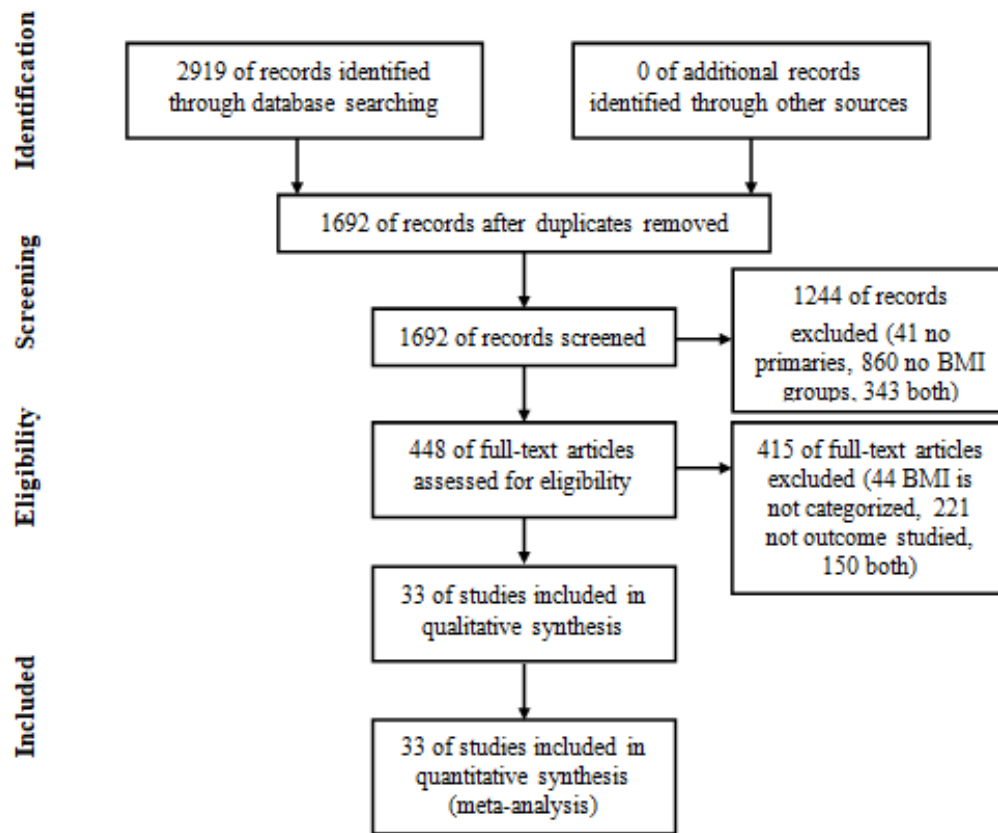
Identification

2919 of records identified through database searching

0 of additional records identified through other sources

Screening

1692 of records after duplicates removed

1692 of records screened

1244 of records excluded (41 no primaries, 860 no BMI groups, 343 both)

Eligibility

448 of full-text articles assessed for eligibility

415 of full-text articles excluded (44 BMI is not categorized, 221 not outcome studied, 150 both)

Included

33 of studies included in qualitative synthesis

33 of studies included in quantitative synthesis (meta-analysis)